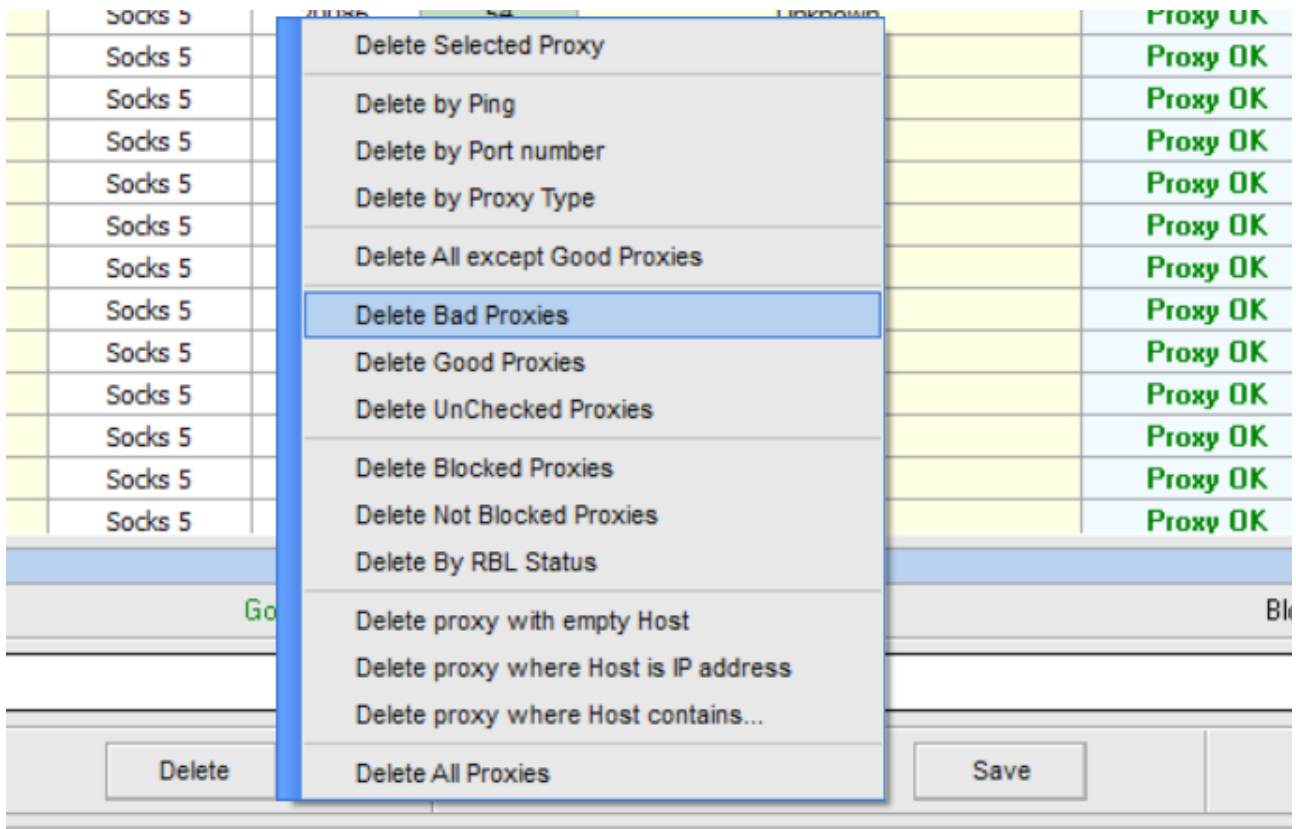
| Socks 5 | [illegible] | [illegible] | Unknown | Proxy OK |
|---|---|---|---|---|
| Socks 5 | | | | Proxy OK |
| Socks 5 | | | | Proxy OK |
| Socks 5 | | | | Proxy OK |
| Socks 5 | | | | Proxy OK |
| Socks 5 | | | | Proxy OK |
| Socks 5 | | | | Proxy OK |
| Socks 5 | | | | Proxy OK |
| Socks 5 | | | | Proxy OK |
| Socks 5 | | | | Proxy OK |
| Socks 5 | | | | Proxy OK |
| Socks 5 | | | | Proxy OK |
| Socks 5 | | | | Proxy OK |

Delete Selected Proxy
Delete by Ping
Delete by Port number
Delete by Proxy Type
Delete All except Good Proxies
Delete Bad Proxies
Delete Good Proxies
Delete UnChecked Proxies
Delete Blocked Proxies
Delete Not Blocked Proxies
Delete By RBL Status
Delete proxy with empty Host
Delete proxy where Host is IP address
Delete proxy where Host contains...
Delete All Proxies

Go
Bl

Delete
Save